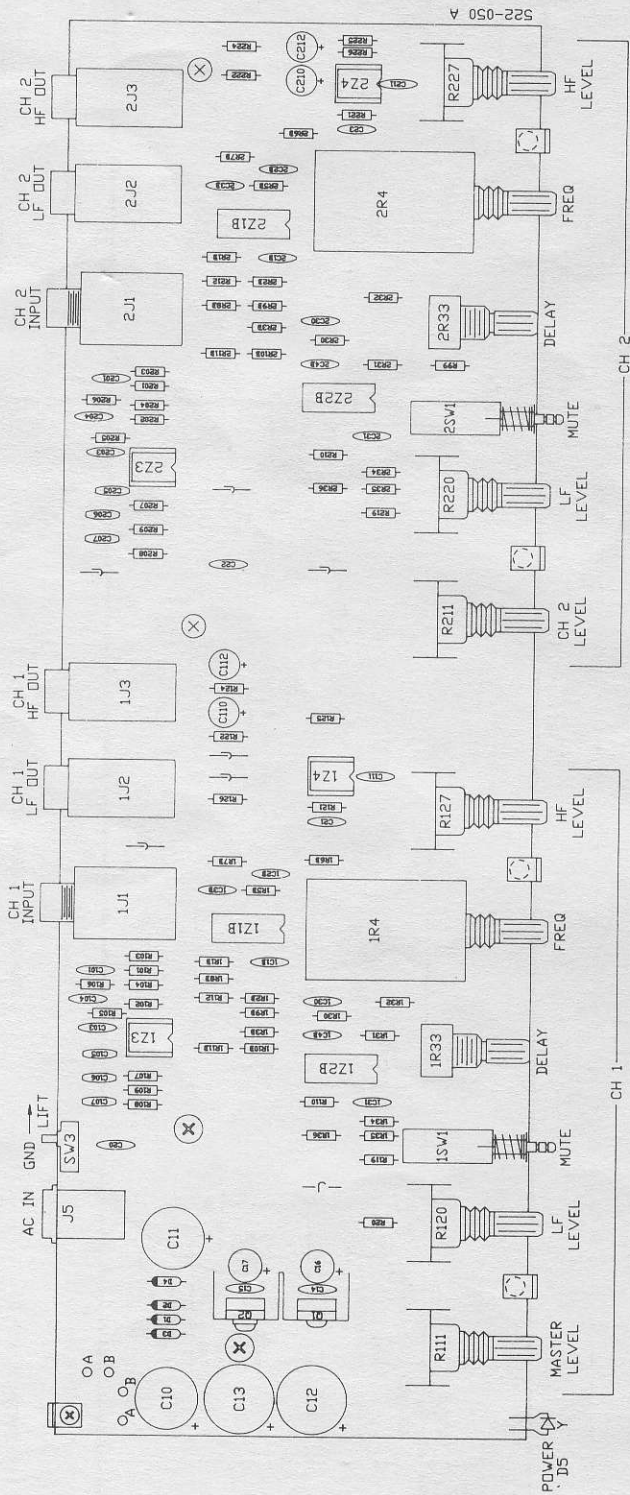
522-050 A

CH 2 HF OUT
2J3
CH 2 LF OUT
2J2
CH 2 INPUT
2J1
CH 1 HF OUT
1J3
CH 1 LF OUT
1J2
CH 1 INPUT
1J1
GND
LIFT
SW3
AC IN
J5

C212
C210
Z24
R227
HF LEVEL
2R4
FREQ
2Z1B
2R33
DELAY
2Z2B
2SW1
MUTE
R220
LF LEVEL
2Z3
R211
CH 2 LEVEL
CH 2

C112
C110
1Z4
R127
HF LEVEL
1R4
FREQ
1Z1B
1R33
DELAY
1Z2B
1Z3
1SW1
MUTE
R120
LF LEVEL
C11
R111
MASTER LEVEL
CH 1

C10
C13
C12
C17
C16
C15
C14
Q2
Q1
D4
A
B
A
B
POWER D5